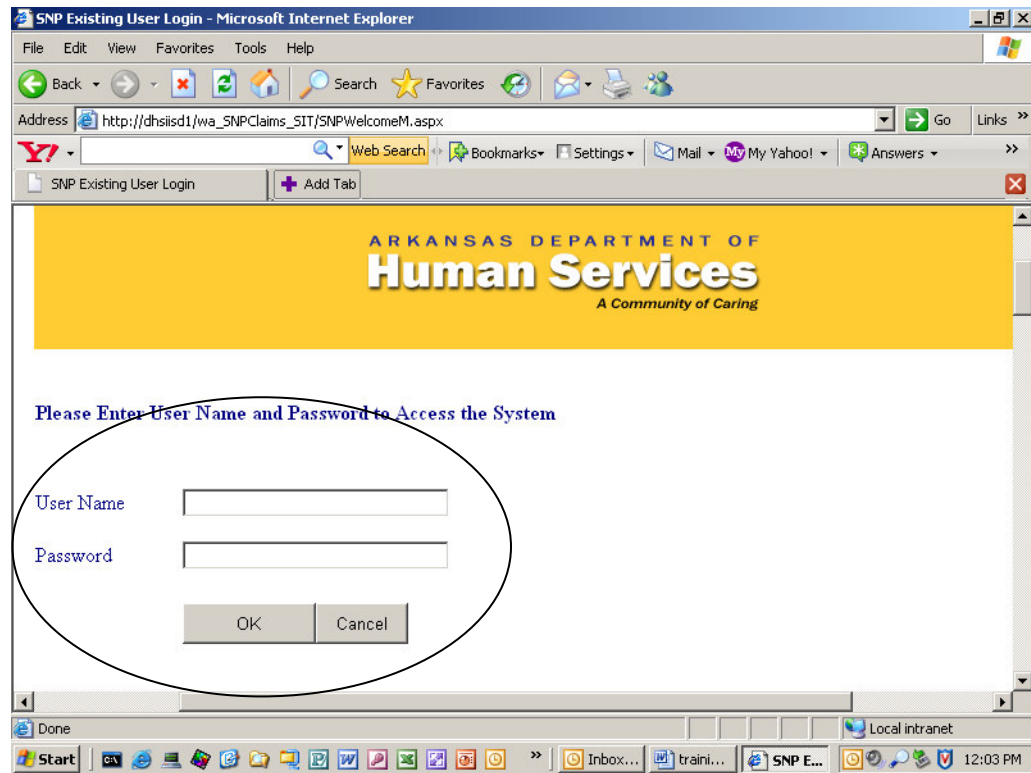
SNP Existing User Login - Microsoft Internet Explorer

File Edit View Favorites Tools Help

Back Search Favorites

Address http://dhsiisd1/wa_SNPClaims_SIT/SNPWelcomeM.aspx Go Links »

Y! Web Search Bookmarks Settings Mail My Yahoo! Answers »

SNP Existing User Login Add Tab

ARKANSAS DEPARTMENT OF
Human Services
A Community of Caring

Please Enter User Name and Password to Access the System

User Name

Password

OK Cancel

Done Local intranet

Start » Inbox... traini... SNP E... 12:03 PM